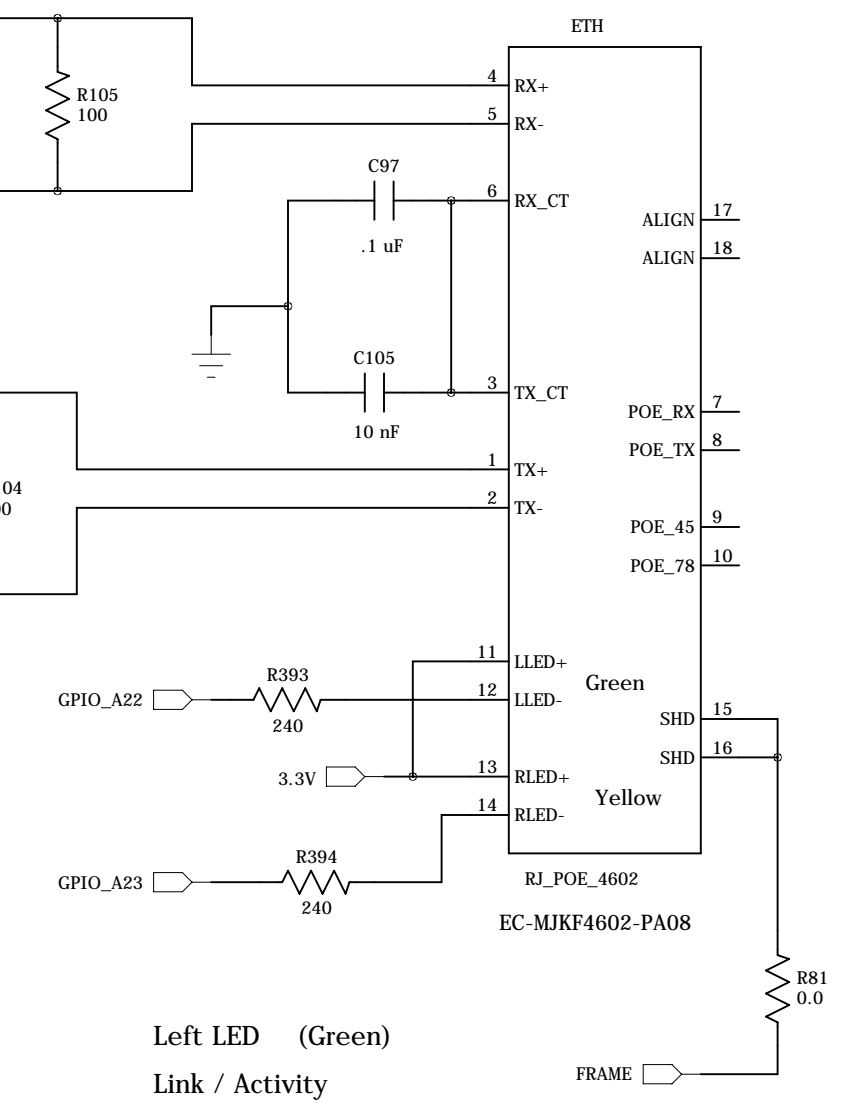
ETH

R105
100

4 RX+
5 RX-

C97
6 RX_CT
.1 uF

ALIGN 17
ALIGN 18

C105
3 TX_CT
10 nF

POE_RX 7
POE_TX 8

1 TX+
04
00
2 TX-

POE_45 9
POE_78 10

11 LLED+
Green
GPIO_A22
R393
12 LLED-
240

SHD 15
SHD 16

3.3V
13 RLED+
Yellow
14 RLED-

R394
GPIO_A23
240

RJ_POE_4602
EC-MJKF4602-PA08

R81
0.0

Left LED (Green)
Link / Activity

FRAME